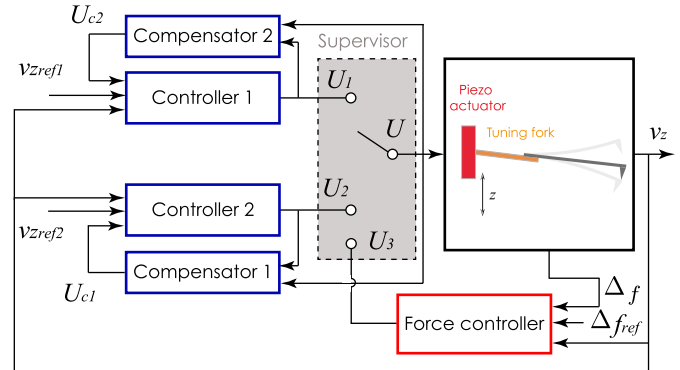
$U_{c2}$

Compensator 2

Supervisor

$v_{zref1}$

Controller 1

$U_1$

$U$

Piezo actuator

Tuning fork

$v_z$

$z$

$U_2$

Controller 2

$v_{zref2}$

$U_3$

Compensator 1

$U_{c1}$

$\Delta_f$

Force controller

$\Delta f_{ref}$